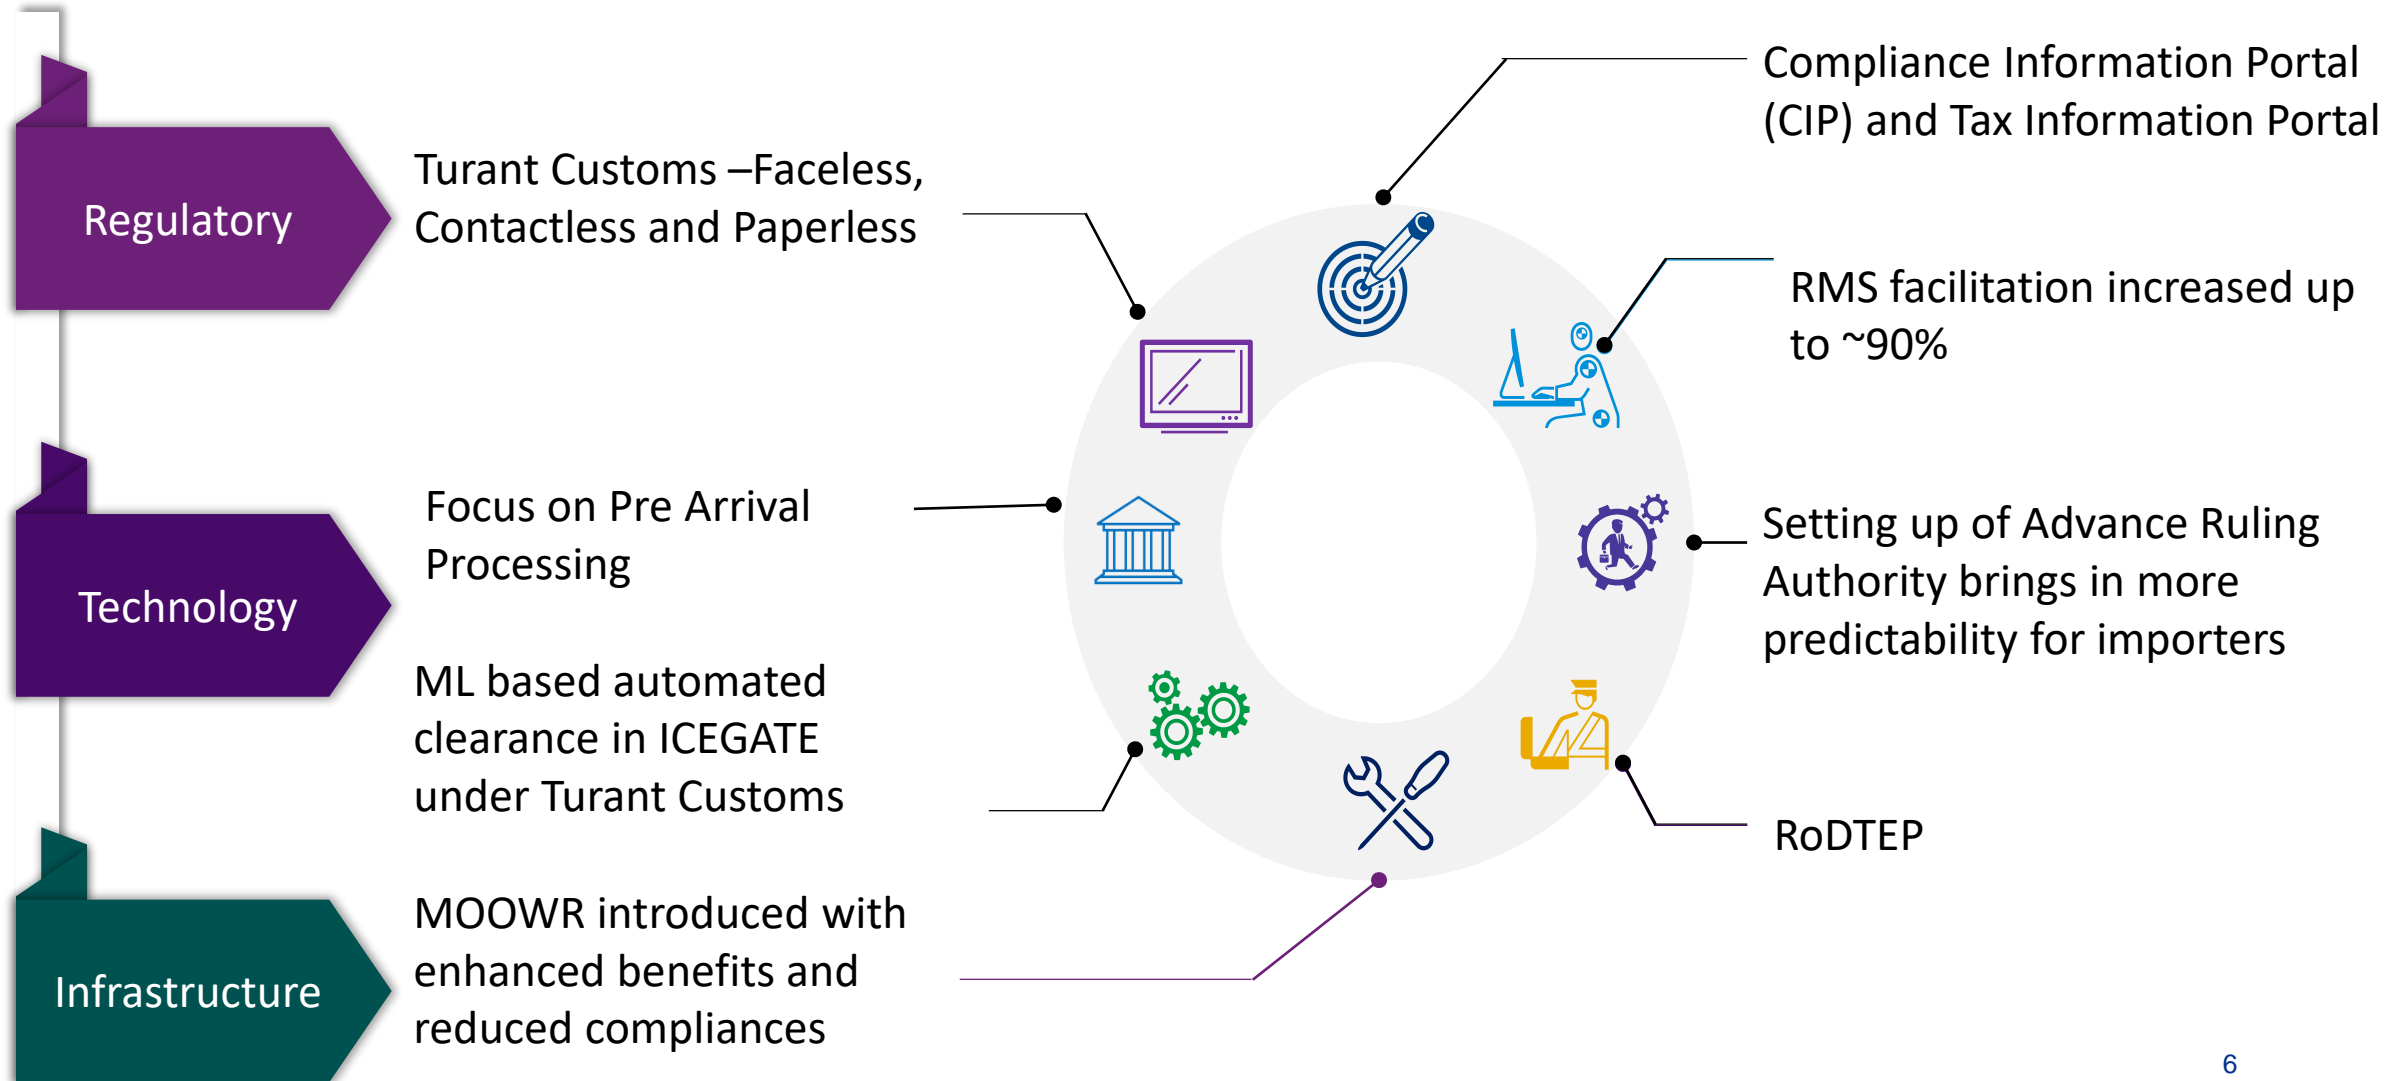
Regulatory

Technology

Infrastructure

Turant Customs –Faceless, Contactless and Paperless

Focus on Pre Arrival Processing

ML based automated clearance in ICEGATE under Turant Customs

MOOWR introduced with enhanced benefits and reduced compliances

Compliance Information Portal (CIP) and Tax Information Portal

RMS facilitation increased up to ~90%

Setting up of Advance Ruling Authority brings in more predictability for importers

RoDTEP

6